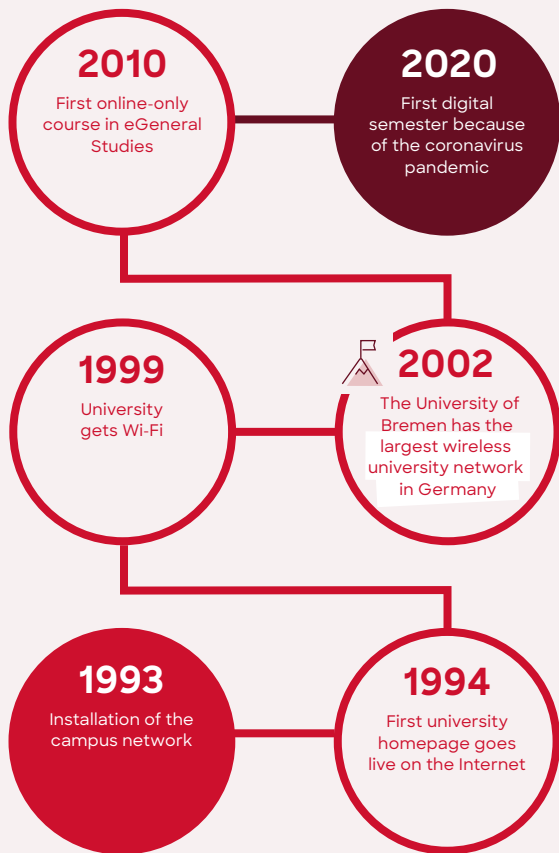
2010
First online-only course in eGeneral Studies

2020
First digital semester because of the coronavirus pandemic

1999
University gets Wi-Fi

2002
The University of Bremen has the largest wireless university network in Germany

1993
Installation of the campus network

1994
First university homepage goes live on the Internet